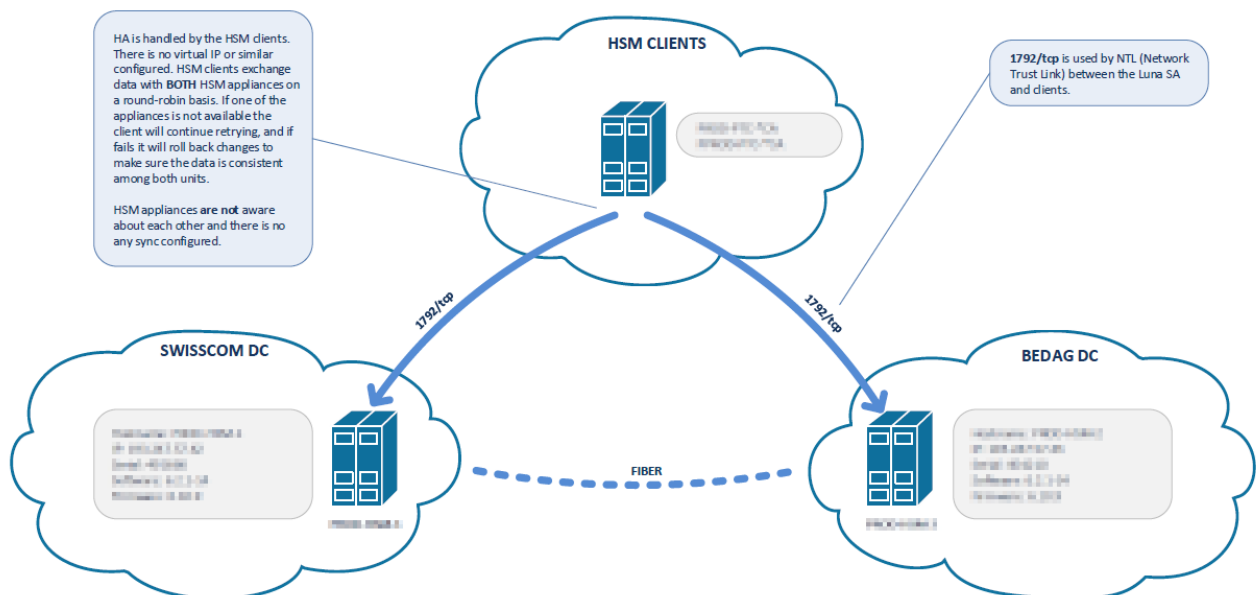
HA is handled by the HSM clients. There is no virtual IP or similar configured. HSM clients exchange data with **BOTH** HSM appliances on a round-robin basis. If one of the appliances is not available the client will continue retrying, and if fails it will roll back changes to make sure the data is consistent among both units.

HSM appliances **are not** aware about each other and there is no any sync configured.

HSM CLIENTS

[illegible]

**1792/tcp** is used by NTL (Network Trust Link) between the Luna SA and clients.

1792/tcp

1792/tcp

SWISSCOM DC

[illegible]

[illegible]

FIBER

BEDAG DC

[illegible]

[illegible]